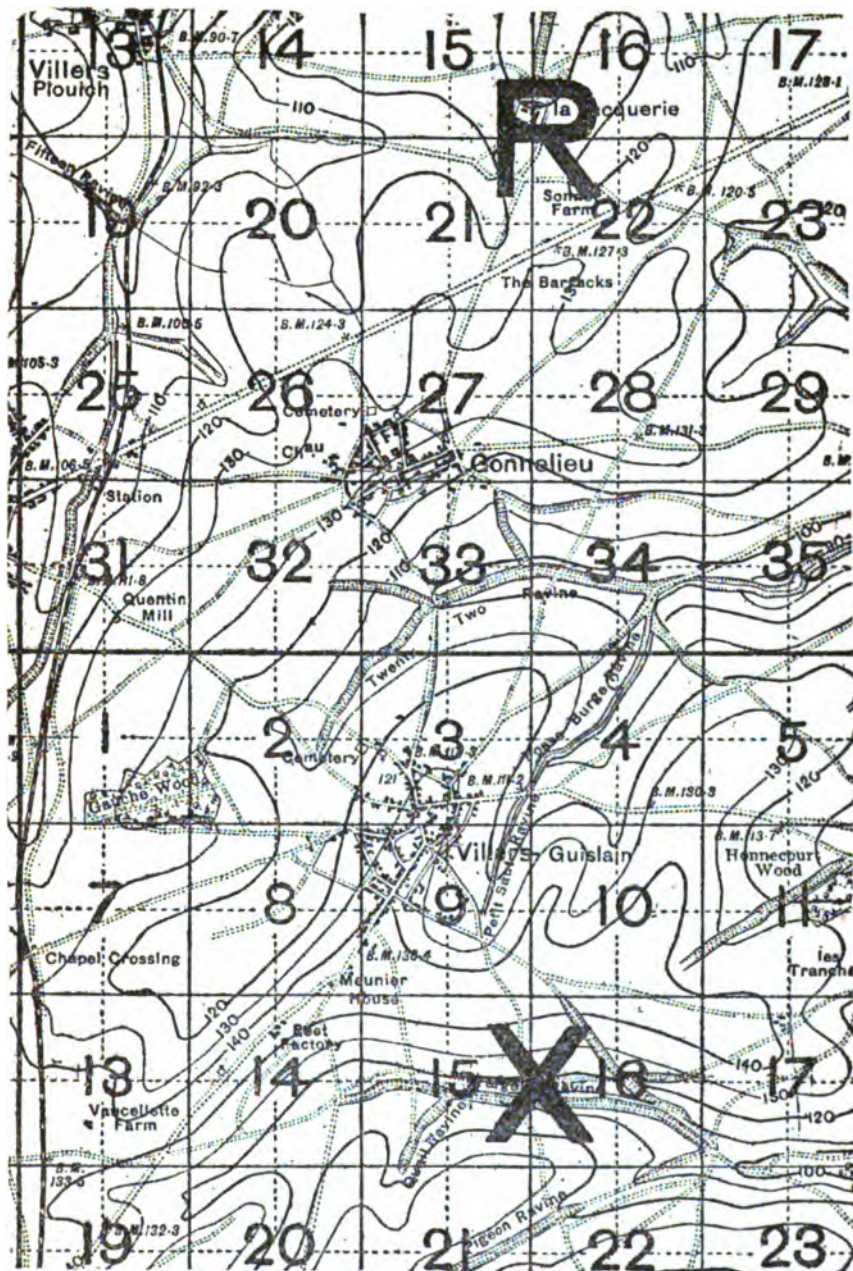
13
14
15
16
17
Villers Plouich
B.M.90·7
110
R
la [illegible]cquerie
B.M.128·1
Fifteen Ravine
B.M.92·3
120
Sonnet Farm
B.M.120·5
19
20
21
22
23
B.M.127·3
The Barracks
B.M.105·5
B.M.124·3
M.105·3
25
110
26
27
28
29
Cemetery
120
Chau
B.M.131·3
B.M.06·5
130
Gonnelieu
Station
130
120
31
32
33
34
35
110
B.M.1·8
Quentin Mill
Twenty Two Ravine
Twenty
1
2
3
4
5
Cemetery
B.M.
B.M.11·2
121
130
120
Gauche Wood
B.M.130·3
B.M.13·7
Villers Guislain
Honnecourt Wood
Petit Sart Ravine
Bonne Burge Ravine
7
8
9
10
11
B.M.135·4
Chapel Crossing
Meunier House
les Tranchées
120
130
140
Beet Factory
13
14
15
16
17
X
140
150
120
Vaucellette Farm
B.M.133·5
B.M.132·3
Pigeon Ravine
19
20
21
22
23
100